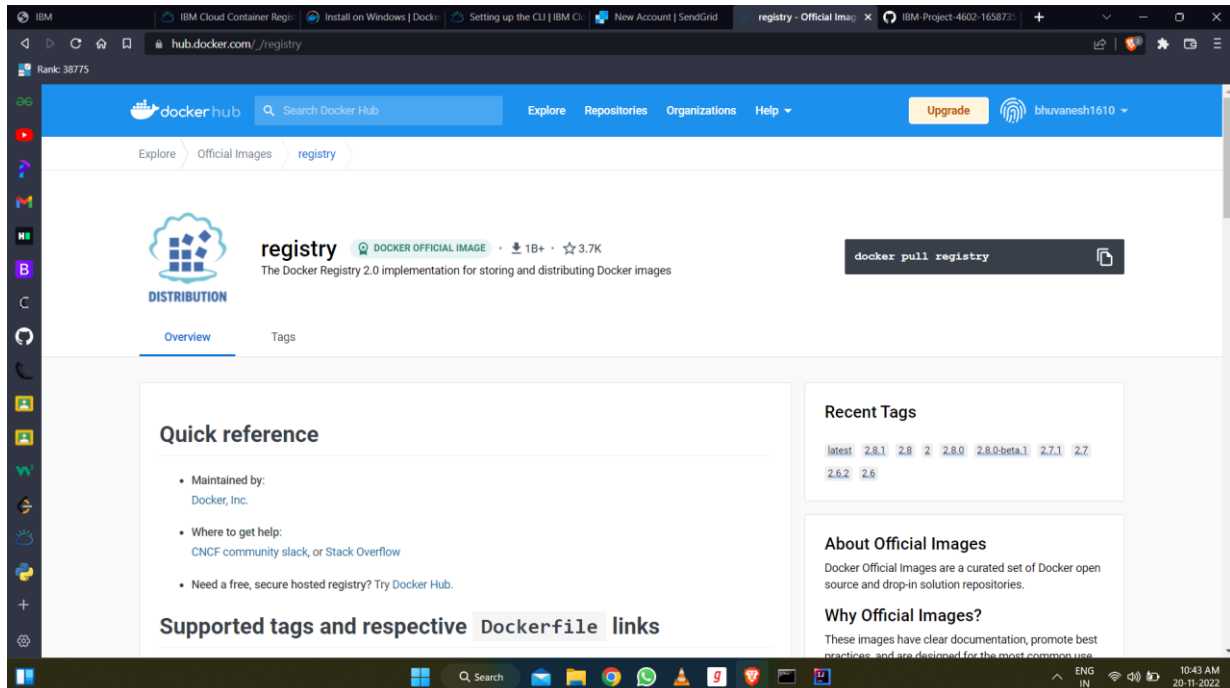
IBM | IBM Cloud Container Regis | Install on Windows | Docke | Setting up the CLI | IBM Cl | New Account | SendGrid | registry - Official Imag | IBM-Project-4602-1658735

hub.docker.com/_/registry

Rank: 38775

docker hub | Search Docker Hub | Explore | Repositories | Organizations | Help | Upgrade | bhuvanesh1610

Explore | Official Images | registry

DISTRIBUTION

registry | DOCKER OFFICIAL IMAGE · 1B+ · 3.7K

The Docker Registry 2.0 implementation for storing and distributing Docker images

docker pull registry

Overview | Tags

Quick reference

• Maintained by:
Docker, Inc.

• Where to get help:
CNCF community slack, or Stack Overflow

• Need a free, secure hosted registry? Try Docker Hub.

Supported tags and respective Dockerfile links

Recent Tags

latest 2.8.1 2.8 2 2.8.0 2.8.0-beta.1 2.7.1 2.7 2.6.2 2.6

About Official Images

Docker Official Images are a curated set of Docker open source and drop-in solution repositories.

Why Official Images?

These images have clear documentation, promote best practices, and are designed for the most common use

Search

ENG IN | 10:43 AM 20-11-2022